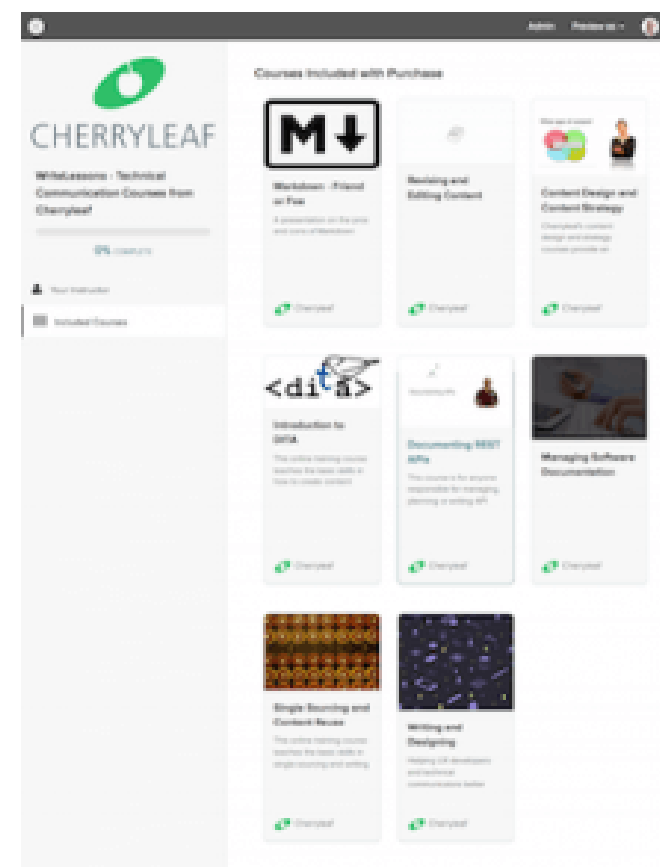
Admin Preview as

CHERRYLEAF

WriteLessons - Technical Communication Courses from Cherryleaf

0% COMPLETE

Your Instructor

Included Courses

Courses Included with Purchase

M↓

Markdown - Friend or Foe

A presentation on the pros and cons of Markdown

Cherryleaf

Revising and Editing Content

Cherryleaf

Content Design and Content Strategy

Cherryleaf's content design and strategy courses provide an

Cherryleaf

<dita>

Introduction to DITA

This online training course teaches the basic skills in how to create content

Cherryleaf

Documenting REST APIs

This course is for anyone responsible for managing, planning or writing API

Cherryleaf

Managing Software Documentation

Cherryleaf

Single Sourcing and Content Reuse

This online training course teaches the basic skills in single sourcing and writing

Cherryleaf

Writing and Designing

Helping UX developers and technical communicators better

Cherryleaf